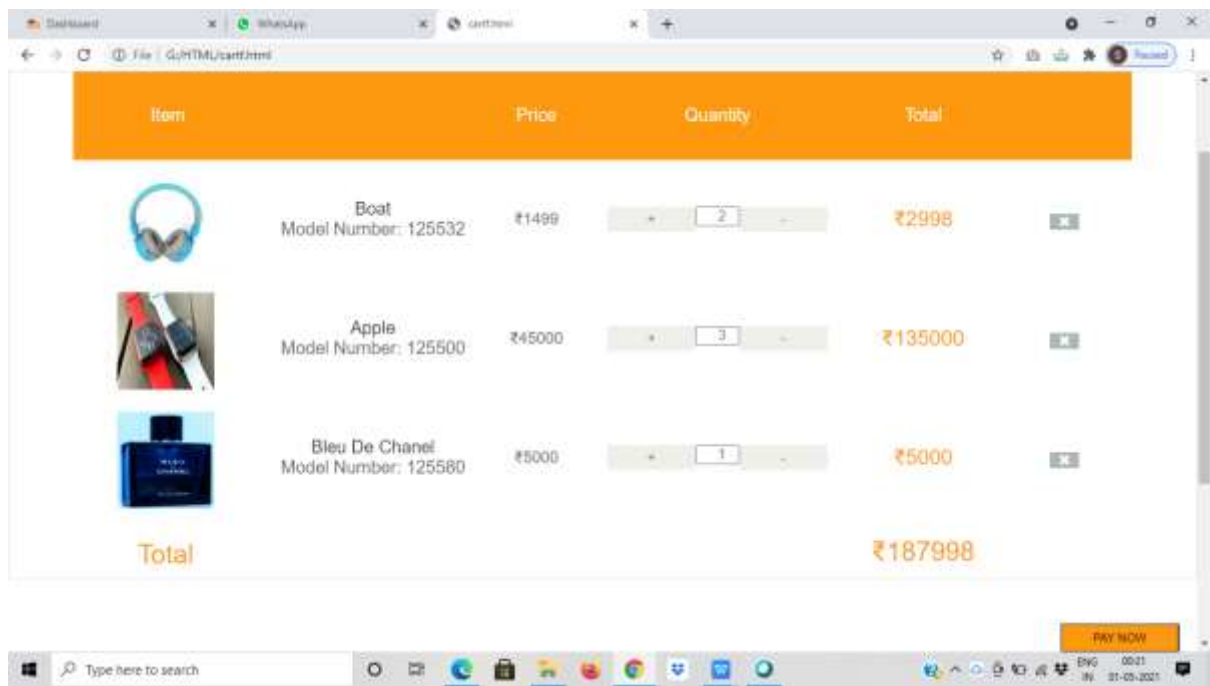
Dashboard
WhatsApp
cart.html
File | G:/HTML/cart.html
Paused

| Item | | Price | Quantity | Total |
|---|---|---|---|---|
| | Boat Model Number: 125532 | ₹1499 | + 2 - | ₹2998 |
| | Apple Model Number: 125500 | ₹45000 | + 3 - | ₹135000 |
| | Bleu De Chanel Model Number: 125580 | ₹5000 | + 1 - | ₹5000 |

Total ₹187998

PAY NOW

Type here to search
ENG IN 00:21 01-05-2021